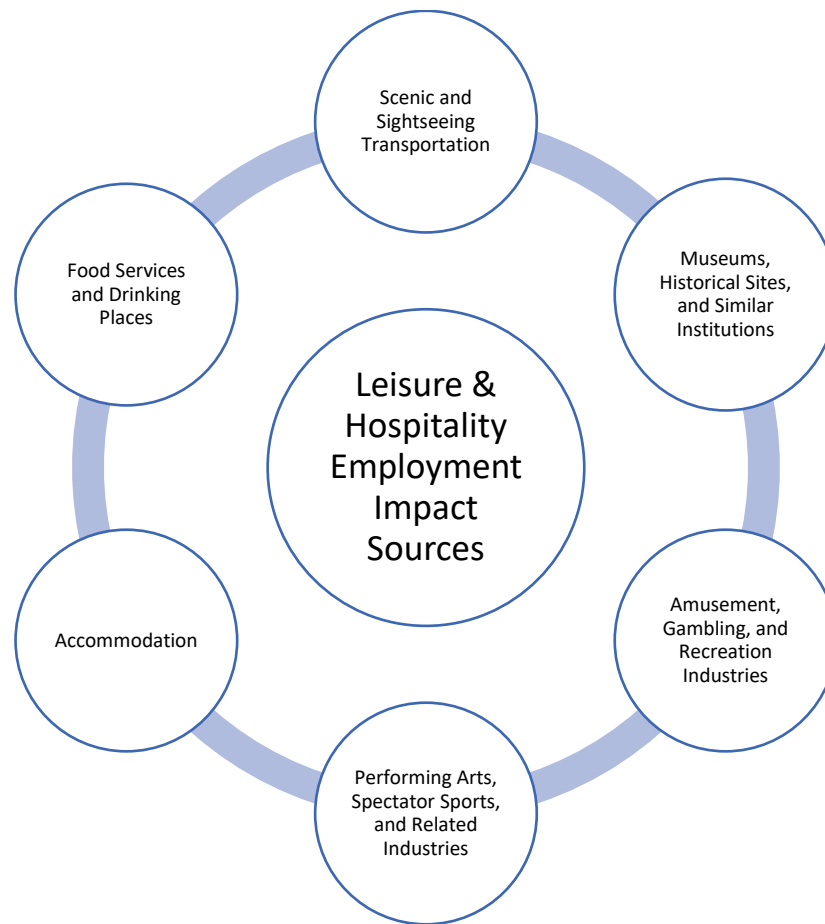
Scenic and Sightseeing Transportation

Museums, Historical Sites, and Similar Institutions

Amusement, Gambling, and Recreation Industries

Performing Arts, Spectator Sports, and Related Industries

Accommodation

Food Services and Drinking Places

Leisure & Hospitality Employment Impact Sources